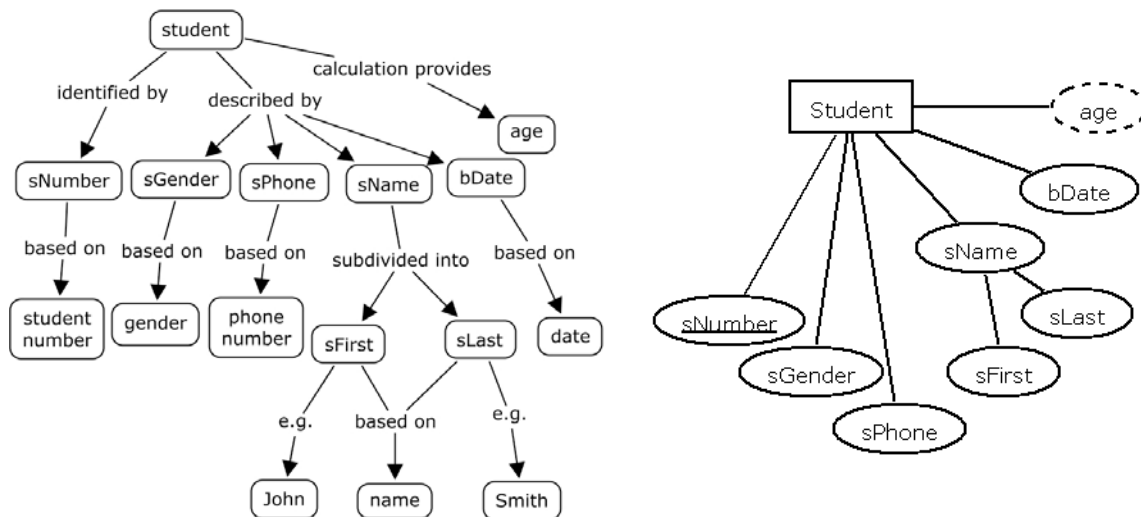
student

identified by

described by

calculation provides

age

sNumber

sGender

sPhone

sName

bDate

based on

based on

based on

subdivided into

based on

student number

gender

phone number

sFirst

sLast

date

e.g.

based on

e.g.

John

name

Smith

Student

age

bDate

sName

sNumber

sLast

sGender

sFirst

sPhone